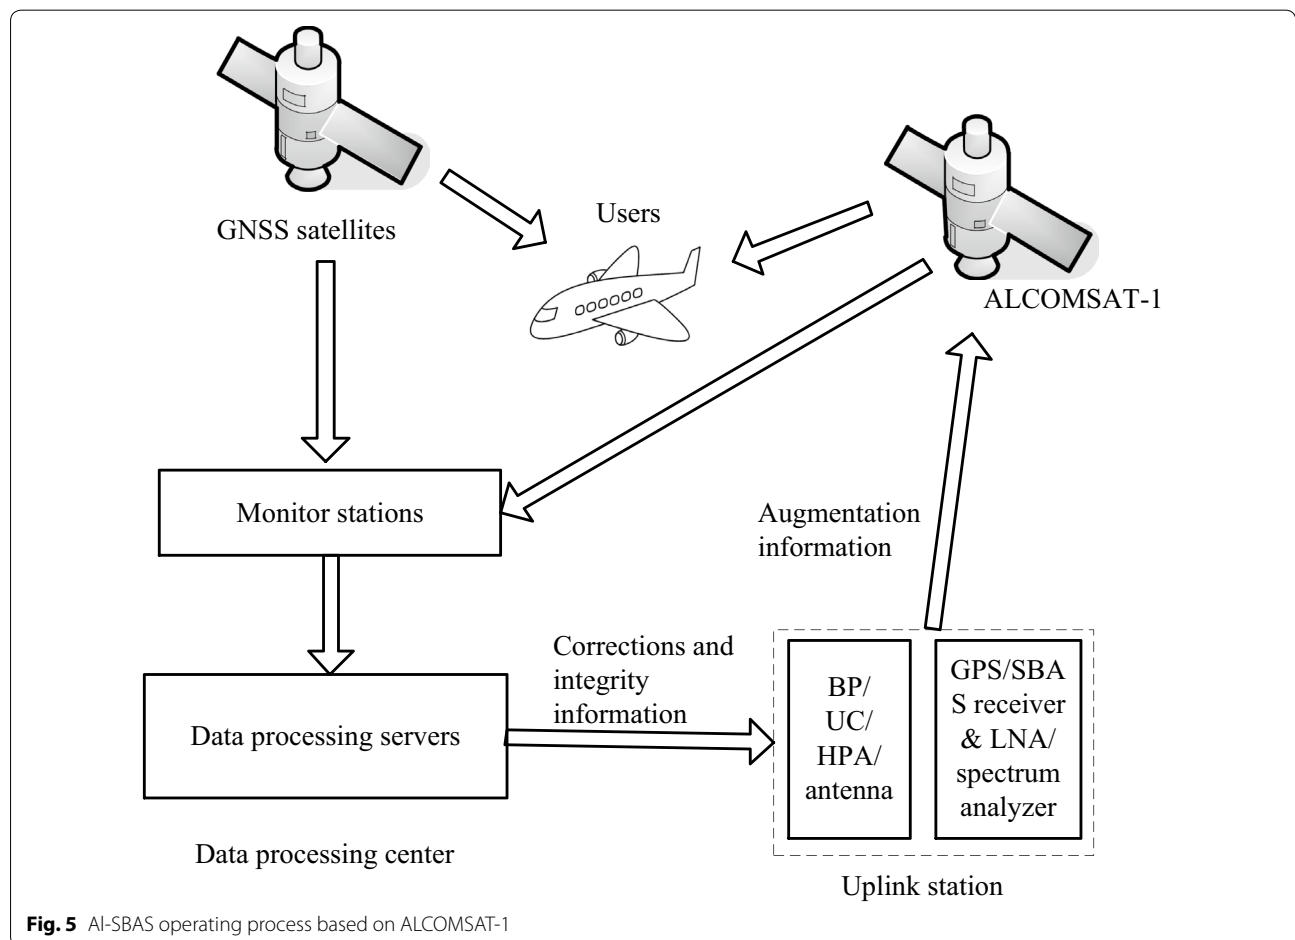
GNSS satellites

Users

ALCOMSAT-1

Monitor stations

Augmentation information

Corrections and integrity information

Data processing servers

BP/ UC/ HPA/ antenna

GPS/SBA S receiver & LNA/ spectrum analyzer

Data processing center

Uplink station

**Fig. 5** Al-SBAS operating process based on ALCOMSAT-1